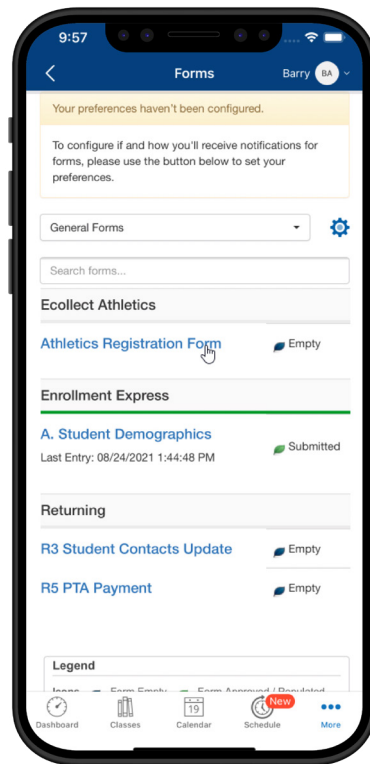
9:57

Forms

Barry BA

Your preferences haven't been configured.

To configure if and how you'll receive notifications for forms, please use the button below to set your preferences.

General Forms

Search forms...

Ecollect Athletics

Athletics Registration Form

Empty

Enrollment Express

A. Student Demographics

Last Entry: 08/24/2021 1:44:48 PM

Submitted

Returning

R3 Student Contacts Update

Empty

R5 PTA Payment

Empty

Legend

Icons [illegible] Form Empty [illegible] Form Approved / Populated

Dashboard

Classes

19
Calendar

New
Schedule

More